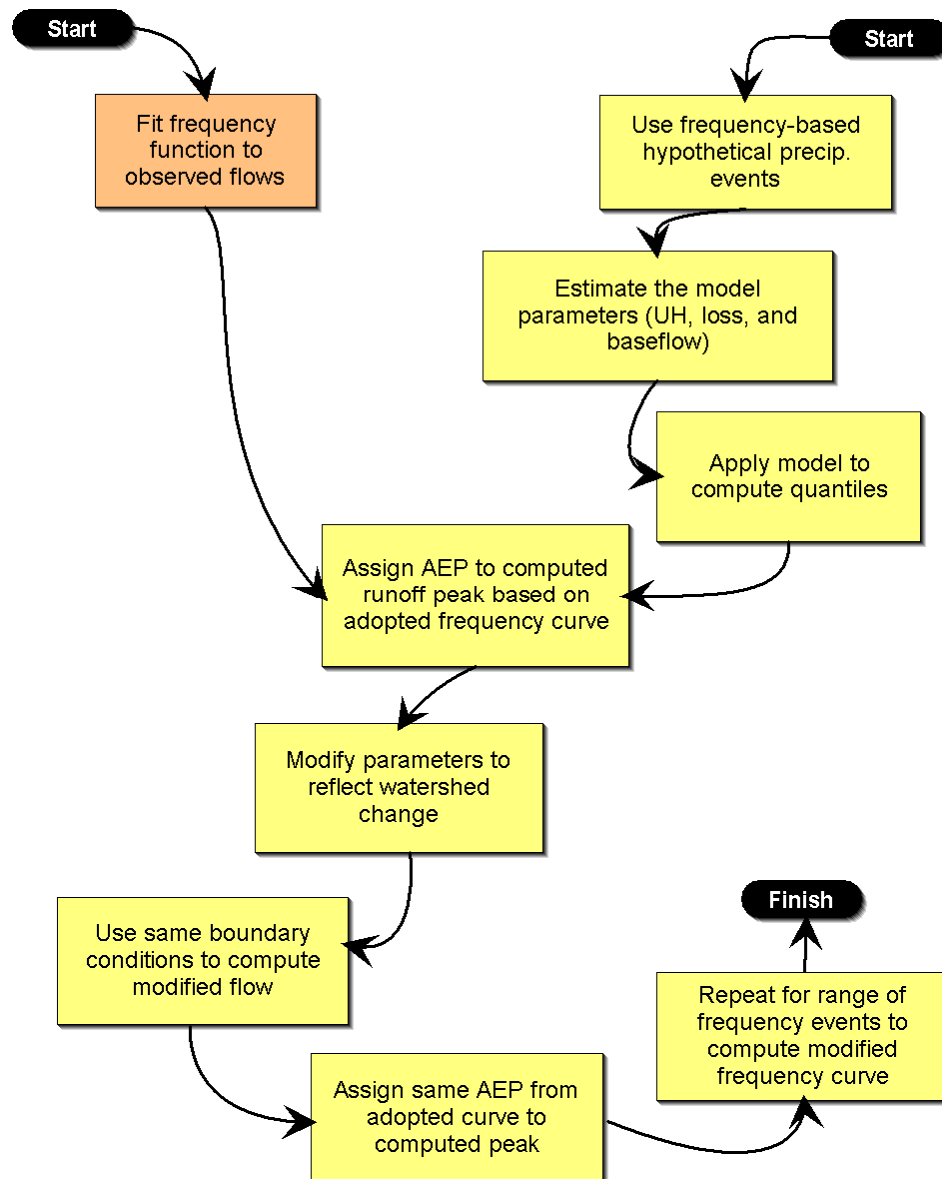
Start

Fit frequency function to observed flows

Start

Use frequency-based hypothetical precip. events

Estimate the model parameters (UH, loss, and baseflow)

Apply model to compute quantiles

Assign AEP to computed runoff peak based on adopted frequency curve

Modify parameters to reflect watershed change

Use same boundary conditions to compute modified flow

Assign same AEP from adopted curve to computed peak

Repeat for range of frequency events to compute modified frequency curve

Finish